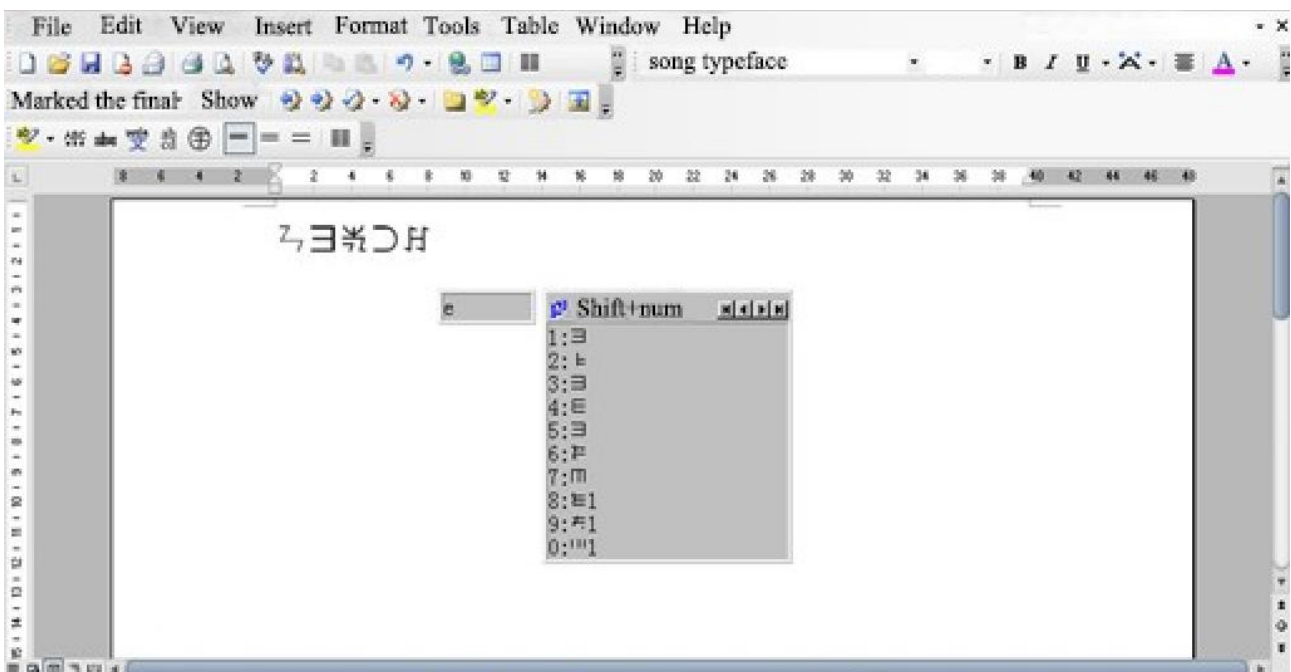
File Edit View Insert Format Tools Table Window Help

song typeface

Marked the final Show

8 6 4 2 2 4 6 8 10 12 14 16 18 20 22 24 26 28 30 32 34 36 38 40 42 44 46 48

ᠵᠠᠷᠣᠨ

e

Shift+num

1:ᠠ
2:ᠡ
3:ᠢ
4:ᠣ
5:ᠤ
6:ᠥ
7:ᠦ
8:ᠧ
9:ᠨ
0:ᠩ